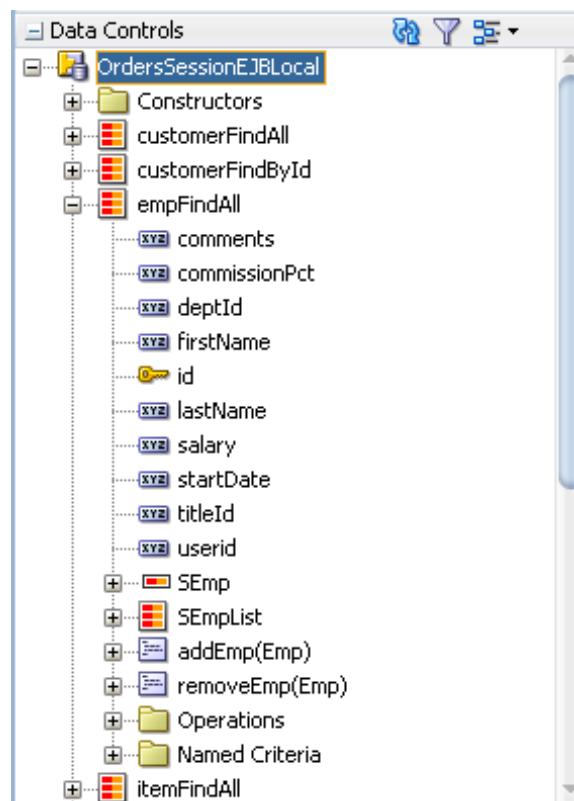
Data Controls
OrdersSessionEJBLocal
Constructors
customerFindAll
customerFindById
empFindAll
XYZ comments
XYZ commissionPct
XYZ deptId
XYZ firstName
id
XYZ lastName
XYZ salary
XYZ startDate
XYZ titleId
XYZ userid
SEmp
SEmpList
addEmp(Emp)
removeEmp(Emp)
Operations
Named Criteria
itemFindAll